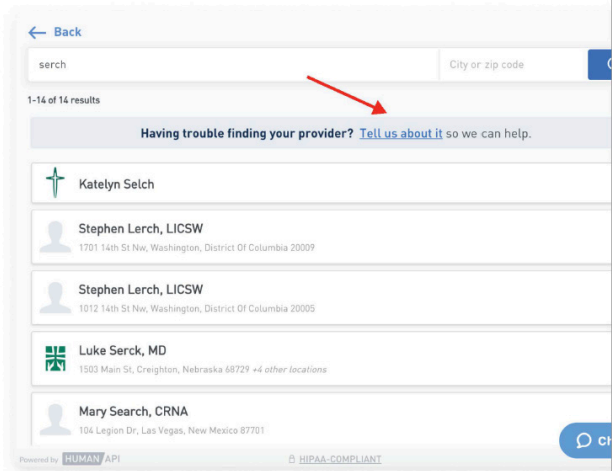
← Back

serch

City or zip code

1-14 of 14 results

Having trouble finding your provider? Tell us about it so we can help.

Katelyn Selch

Stephen Lerch, LICSW
1701 14th St Nw, Washington, District Of Columbia 20009

Stephen Lerch, LICSW
1012 14th St Nw, Washington, District Of Columbia 20005

Luke Serck, MD
1503 Main St, Creighton, Nebraska 68729 +4 other locations

Mary Search, CRNA
104 Legion Dr, Las Vegas, New Mexico 87701

Powered by HUMAN API

HIPAA-COMPLIANT

Ch